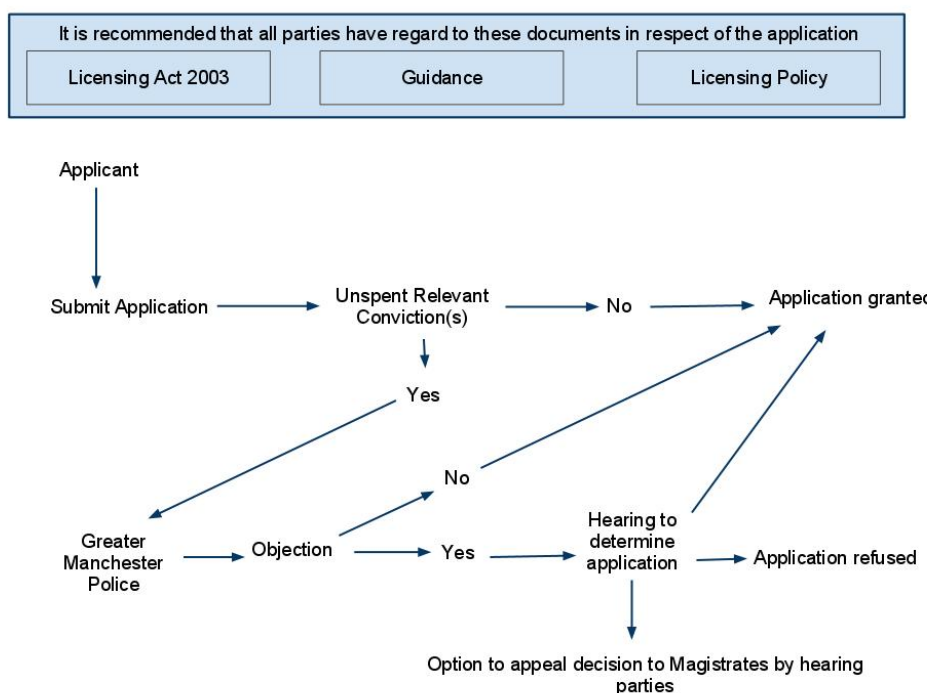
It is recommended that all parties have regard to these documents in respect of the application

Licensing Act 2003

Guidance

Licensing Policy

Applicant

Submit Application

Unspent Relevant Conviction(s)

No

Application grantec

Yes

No

Greater Manchester Police

Objection

Yes

Hearing to determine application

Application refused

Option to appeal decision to Magistrates by hearing parties